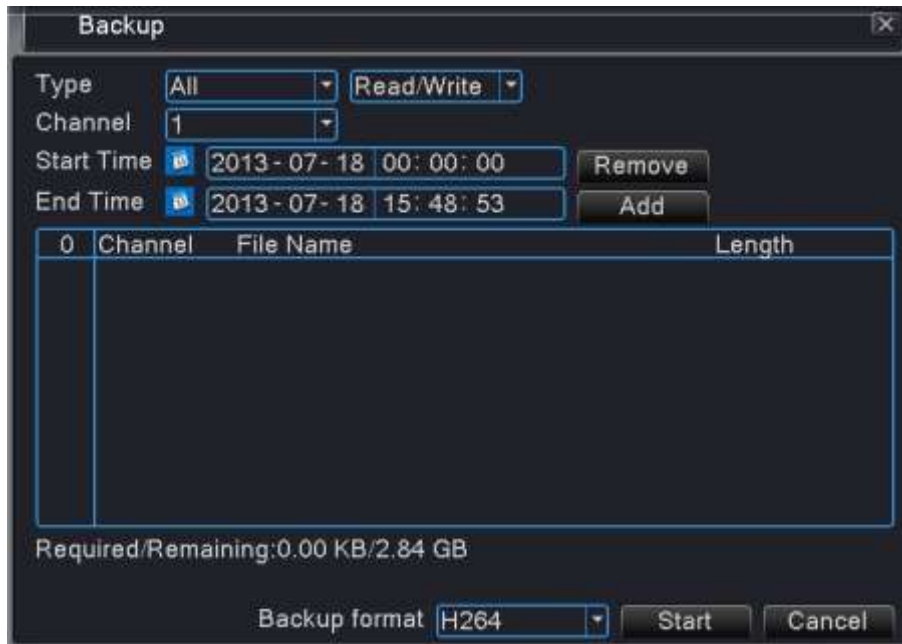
Backup

Type All Read/Write
Channel 1
Start Time 2013 - 07 - 18 00: 00: 00 Remove
End Time 2013 - 07 - 18 15: 48: 53 Add

| 0 | Channel | File Name | Length |
|---|---|---|---|

Required/Remaining:0.00 KB/2.84 GB

Backup format H264 Start Cancel